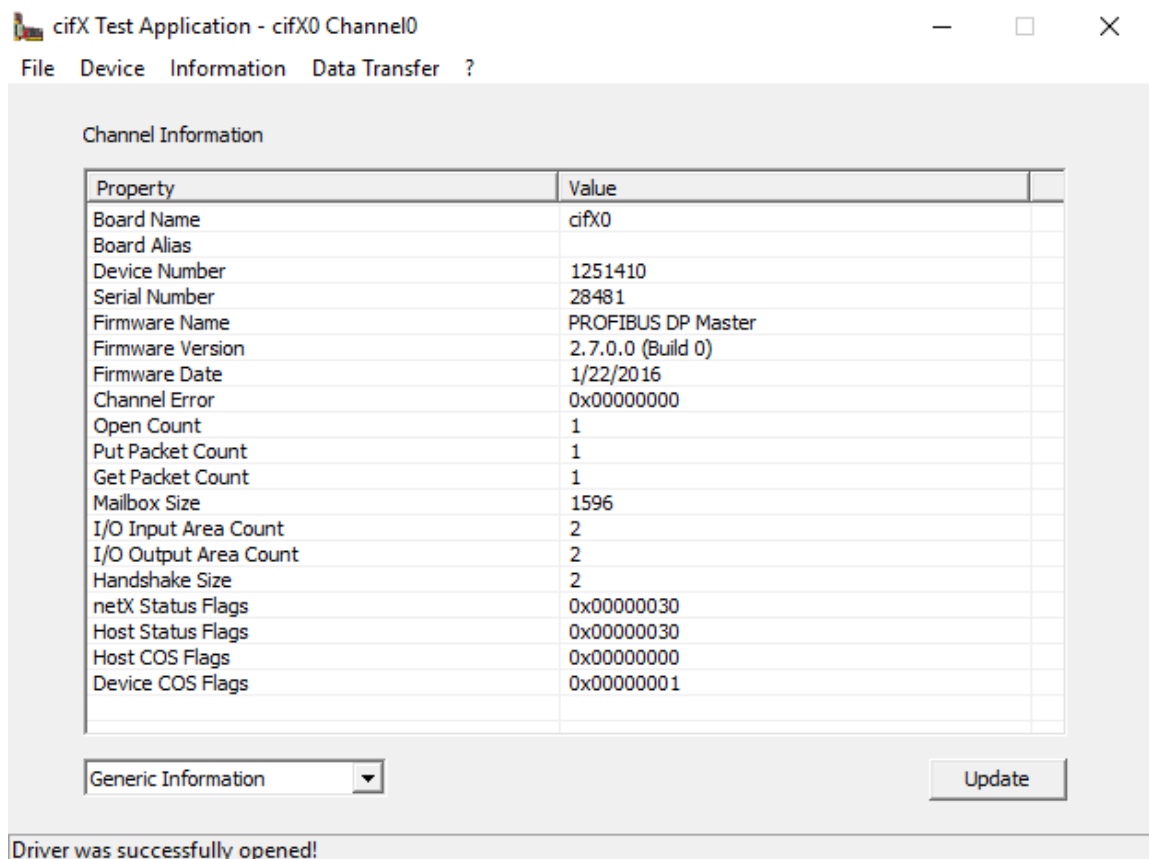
cifX Test Application - cifX0 Channel0

File Device Information Data Transfer ?

Channel Information

| Property | Value |
|---|---|
| Board Name | cifX0 |
| Board Alias | |
| Device Number | 1251410 |
| Serial Number | 28481 |
| Firmware Name | PROFIBUS DP Master |
| Firmware Version | 2.7.0.0 (Build 0) |
| Firmware Date | 1/22/2016 |
| Channel Error | 0x00000000 |
| Open Count | 1 |
| Put Packet Count | 1 |
| Get Packet Count | 1 |
| Mailbox Size | 1596 |
| I/O Input Area Count | 2 |
| I/O Output Area Count | 2 |
| Handshake Size | 2 |
| netX Status Flags | 0x00000030 |
| Host Status Flags | 0x00000030 |
| Host COS Flags | 0x00000000 |
| Device COS Flags | 0x00000001 |

Generic Information

Update

Driver was successfully opened!